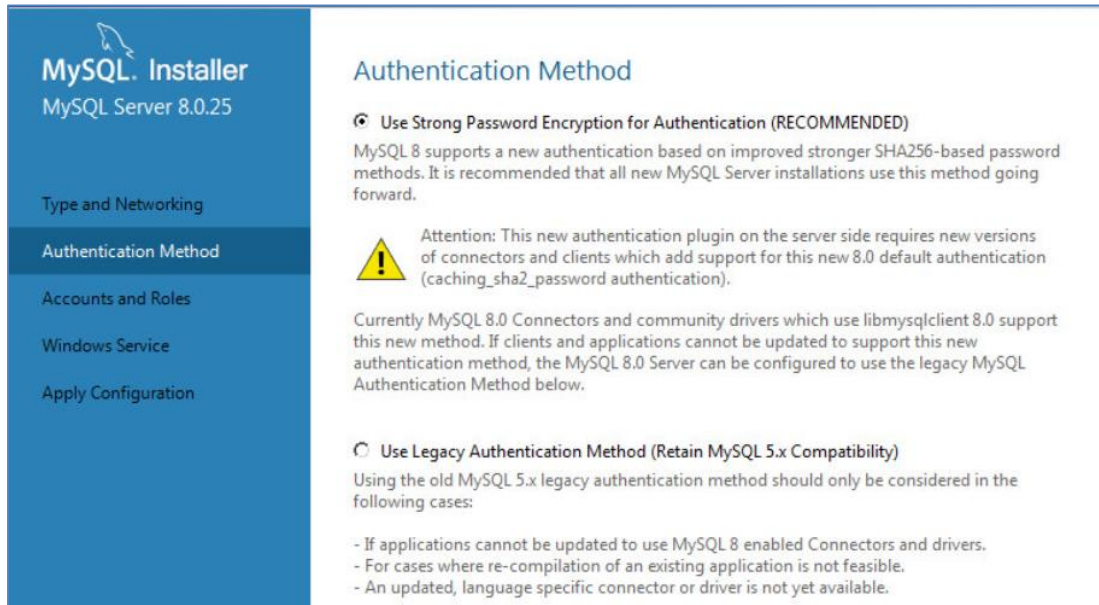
MySQL. Installer
MySQL Server 8.0.25

Type and Networking

Authentication Method

Accounts and Roles

Windows Service

Apply Configuration

Authentication Method

Use Strong Password Encryption for Authentication (RECOMMENDED)

MySQL 8 supports a new authentication based on improved stronger SHA256-based password methods. It is recommended that all new MySQL Server installations use this method going forward.

Attention: This new authentication plugin on the server side requires new versions of connectors and clients which add support for this new 8.0 default authentication (caching_sha2_password authentication).

Currently MySQL 8.0 Connectors and community drivers which use libmysqlclient 8.0 support this new method. If clients and applications cannot be updated to support this new authentication method, the MySQL 8.0 Server can be configured to use the legacy MySQL Authentication Method below.

Use Legacy Authentication Method (Retain MySQL 5.x Compatibility)

Using the old MySQL 5.x legacy authentication method should only be considered in the following cases:

- If applications cannot be updated to use MySQL 8 enabled Connectors and drivers.
- For cases where re-compilation of an existing application is not feasible.
- An updated, language specific connector or driver is not yet available.